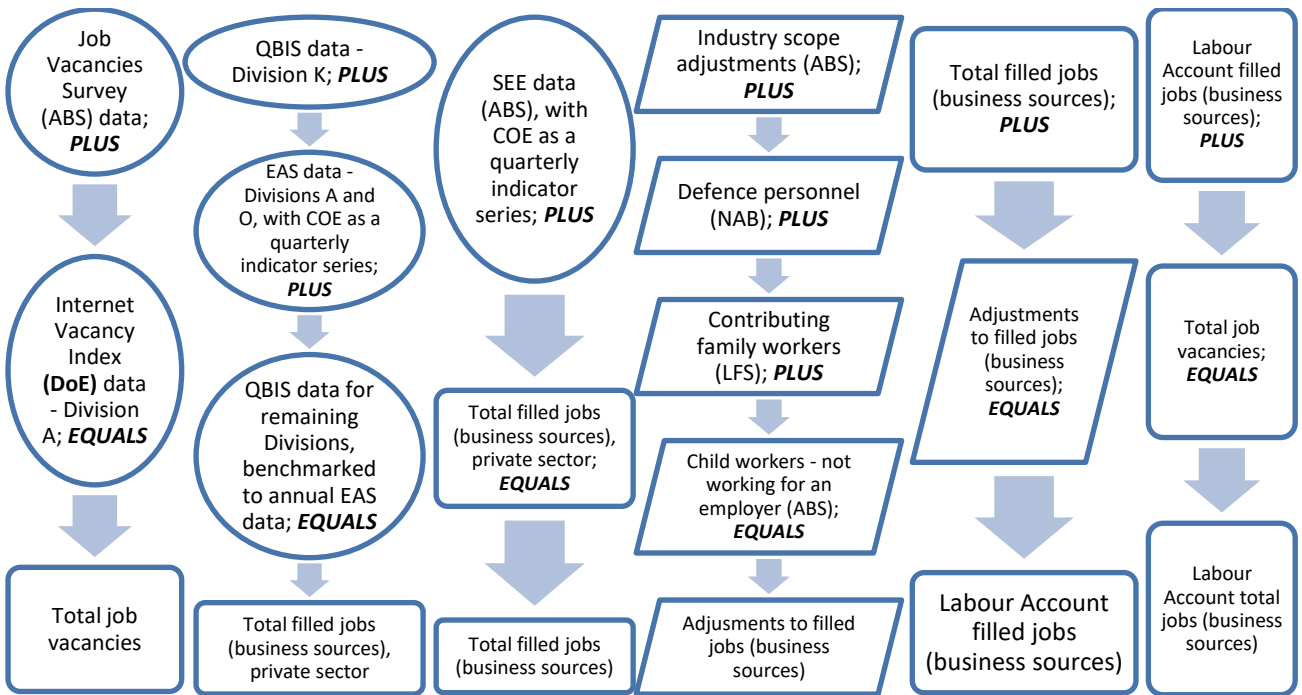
Job Vacancies Survey (ABS) data; ***PLUS***

Internet Vacancy Index **(DoE)** data - Division A; ***EQUALS***

Total job vacancies

QBIS data - Division K; ***PLUS***

EAS data - Divisions A and O, with COE as a quarterly indicator series; ***PLUS***

QBIS data for remaining Divisions, benchmarked to annual EAS data; ***EQUALS***

Total filled jobs (business sources), private sector

SEE data (ABS), with COE as a quarterly indicator series; ***PLUS***

Total filled jobs (business sources), private sector; ***EQUALS***

Total filled jobs (business sources)

Industry scope adjustments (ABS); ***PLUS***

Defence personnel (NAB); ***PLUS***

Contributing family workers (LFS); ***PLUS***

Child workers - not working for an employer (ABS); ***EQUALS***

Adjusments to filled jobs (business sources)

Total filled jobs (business sources); ***PLUS***

Adjustments to filled jobs (business sources); ***EQUALS***

Labour Account filled jobs (business sources)

Labour Account filled jobs (business sources); ***PLUS***

Total job vacancies; ***EQUALS***

Labour Account total jobs (business sources)